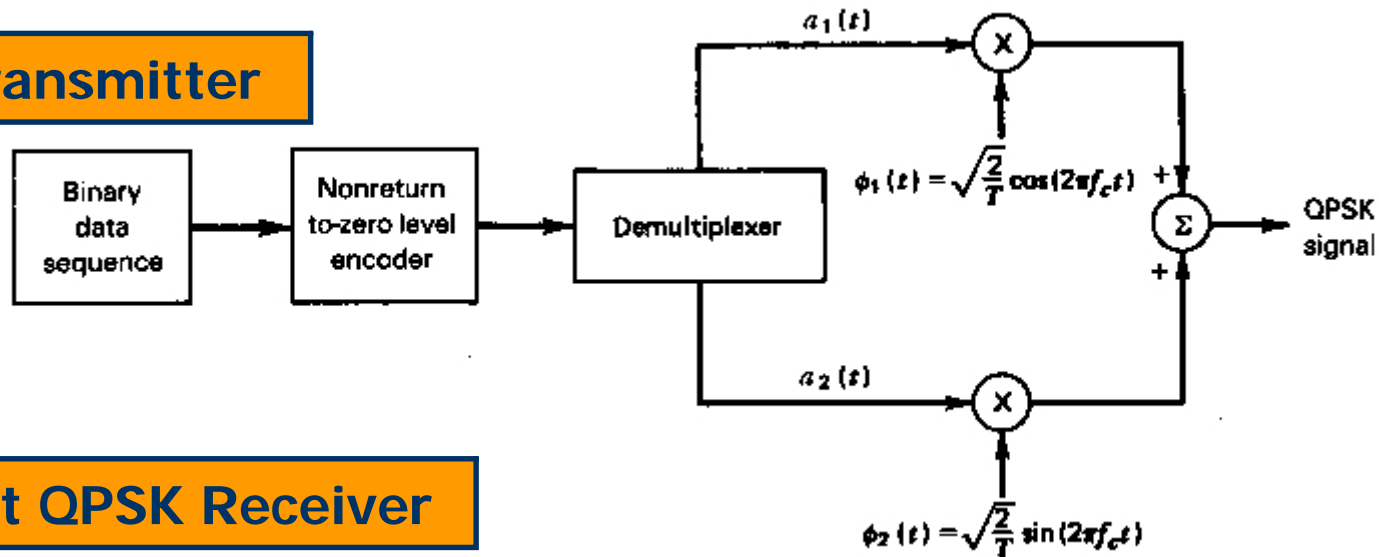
ansmitter

Binary data sequence

Nonreturn to-zero level encoder

Demultiplexer

$a_1(t)$

X

$\phi_1(t) = \sqrt{\frac{2}{T}}\cos(2\pi f_c t)$

+

+

Σ

QPSK signal

$a_2(t)$

X

$\phi_2(t) = \sqrt{\frac{2}{T}}\sin(2\pi f_c t)$

t QPSK Receiver